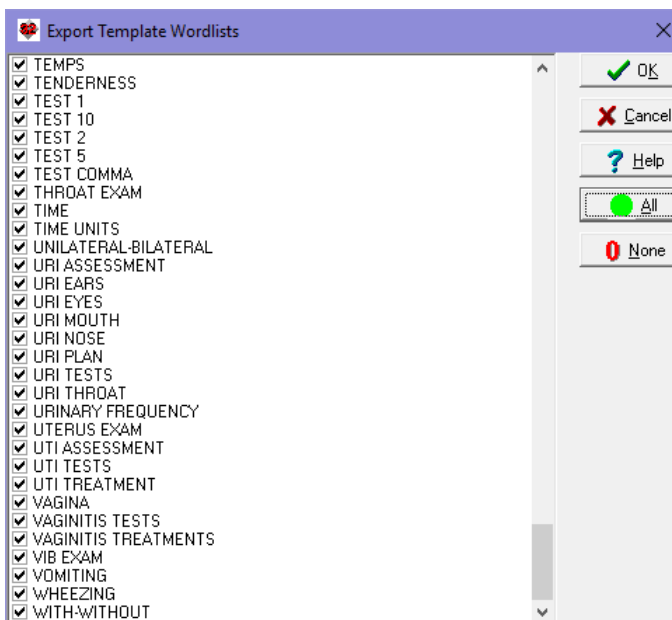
Export Template Wordlists

TEMPS
TENDERNESS
TEST 1
TEST 10
TEST 2
TEST 5
TEST COMMA
THROAT EXAM
TIME
TIME UNITS
UNILATERAL-BILATERAL
URI ASSESSMENT
URI EARS
URI EYES
URI MOUTH
URI NOSE
URI PLAN
URI TESTS
URI THROAT
URINARY FREQUENCY
UTERUS EXAM
UTI ASSESSMENT
UTI TESTS
UTI TREATMENT
VAGINA
VAGINITIS TESTS
VAGINITIS TREATMENTS
VIB EXAM
VOMITING
WHEEZING
WITH-WITHOUT

OK
Cancel
Help
All
None